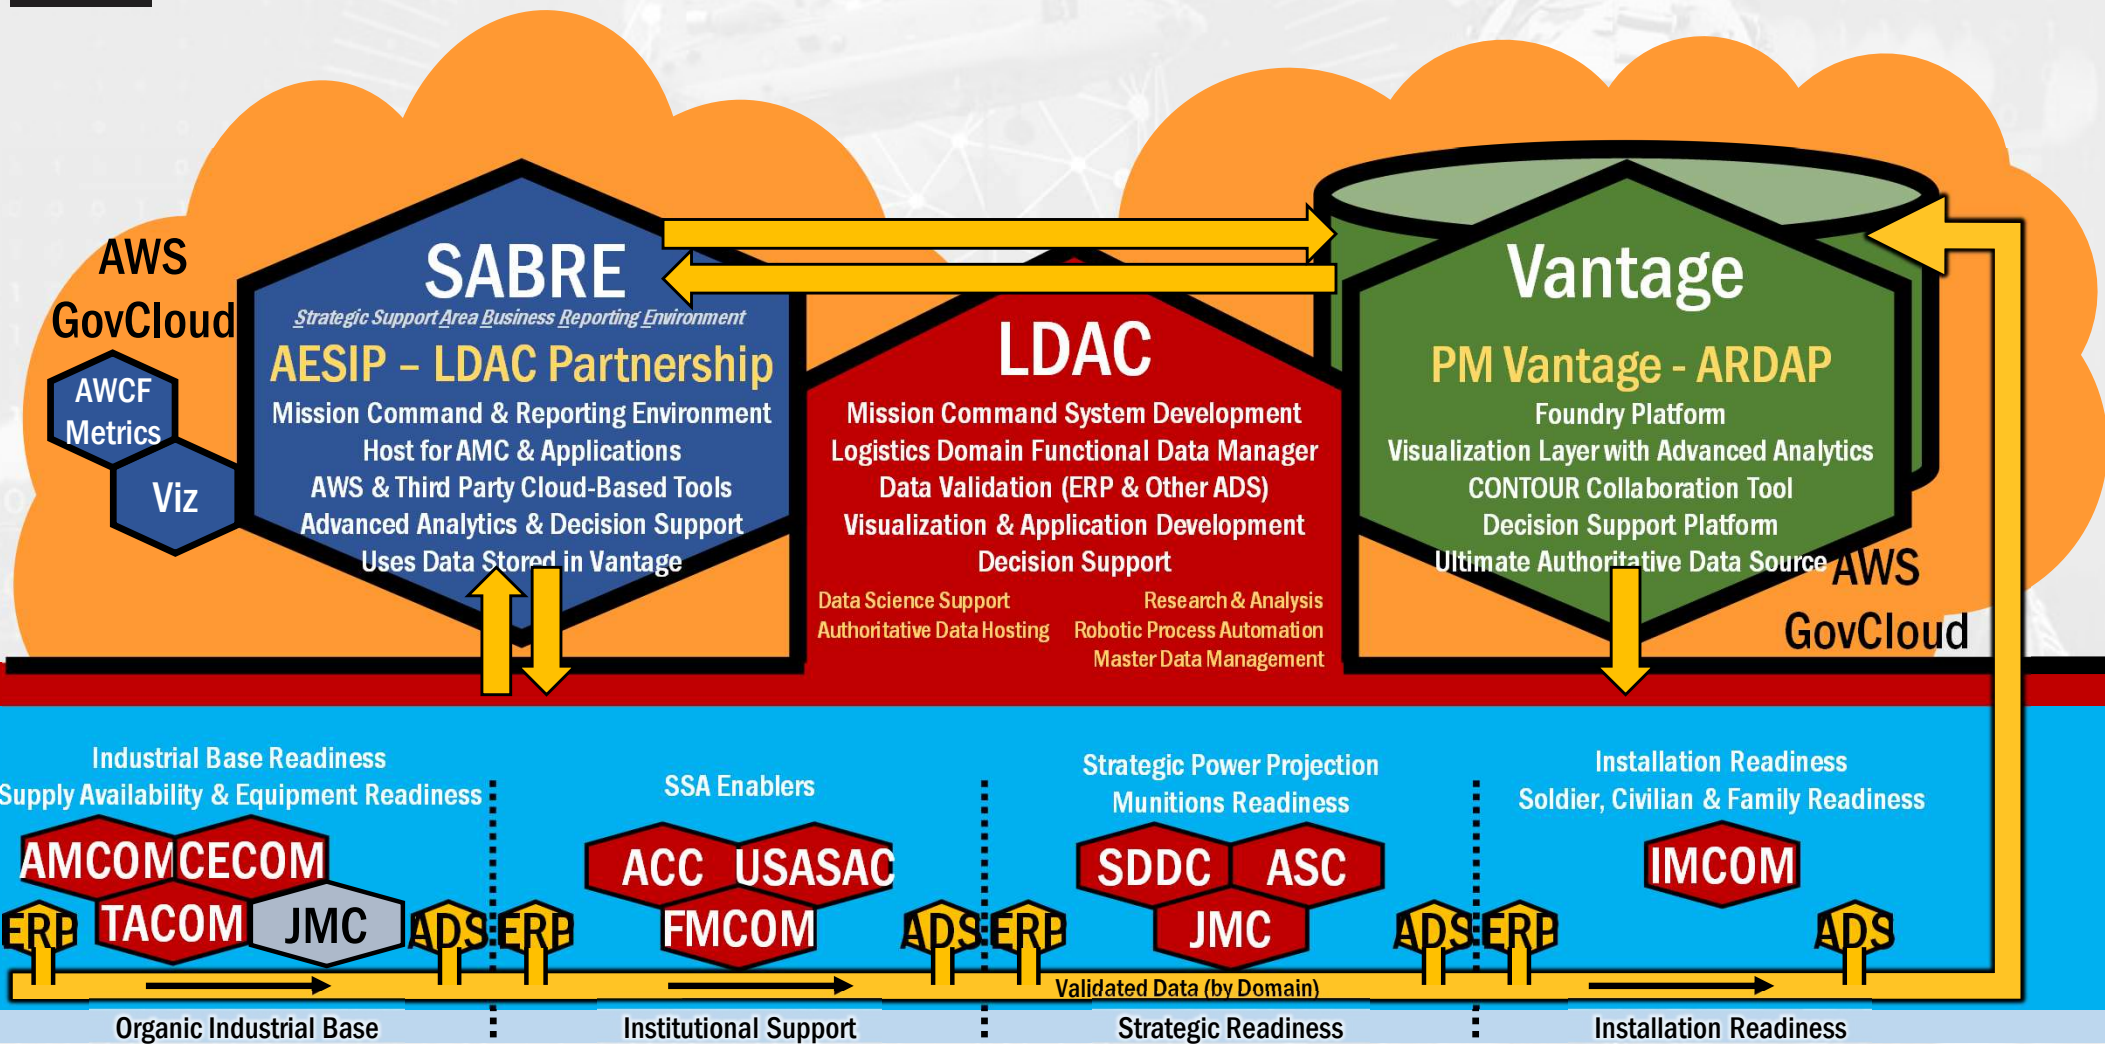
AWS GovCloud

AWCF Metrics

Viz

SABRE

Strategic Support Area Business Reporting Environment

AESIP – LDAC Partnership

Mission Command & Reporting Environment
Host for AMC & Applications
AWS & Third Party Cloud-Based Tools
Advanced Analytics & Decision Support
Uses Data Stored in Vantage

LDAC

Mission Command System Development
Logistics Domain Functional Data Manager
Data Validation (ERP & Other ADS)
Visualization & Application Development
Decision Support

Data Science Support
Authoritative Data Hosting
Research & Analysis
Robotic Process Automation
Master Data Management

Vantage

PM Vantage - ARDAP

Foundry Platform
Visualization Layer with Advanced Analytics
CONTOUR Collaboration Tool
Decision Support Platform
Ultimate Authoritative Data Source

AWS GovCloud

Industrial Base Readiness
Supply Availability & Equipment Readiness

AMCOM CECOM
ERP TACOM JMC ADS

SSA Enablers

ACC USASAC
ERP FMCOM ADS

Strategic Power Projection
Munitions Readiness

SDDC ASC
ERP JMC ADS

Installation Readiness
Soldier, Civilian & Family Readiness

IMCOM
ERP ADS

Validated Data (by Domain)

Organic Industrial Base
Institutional Support
Strategic Readiness
Installation Readiness